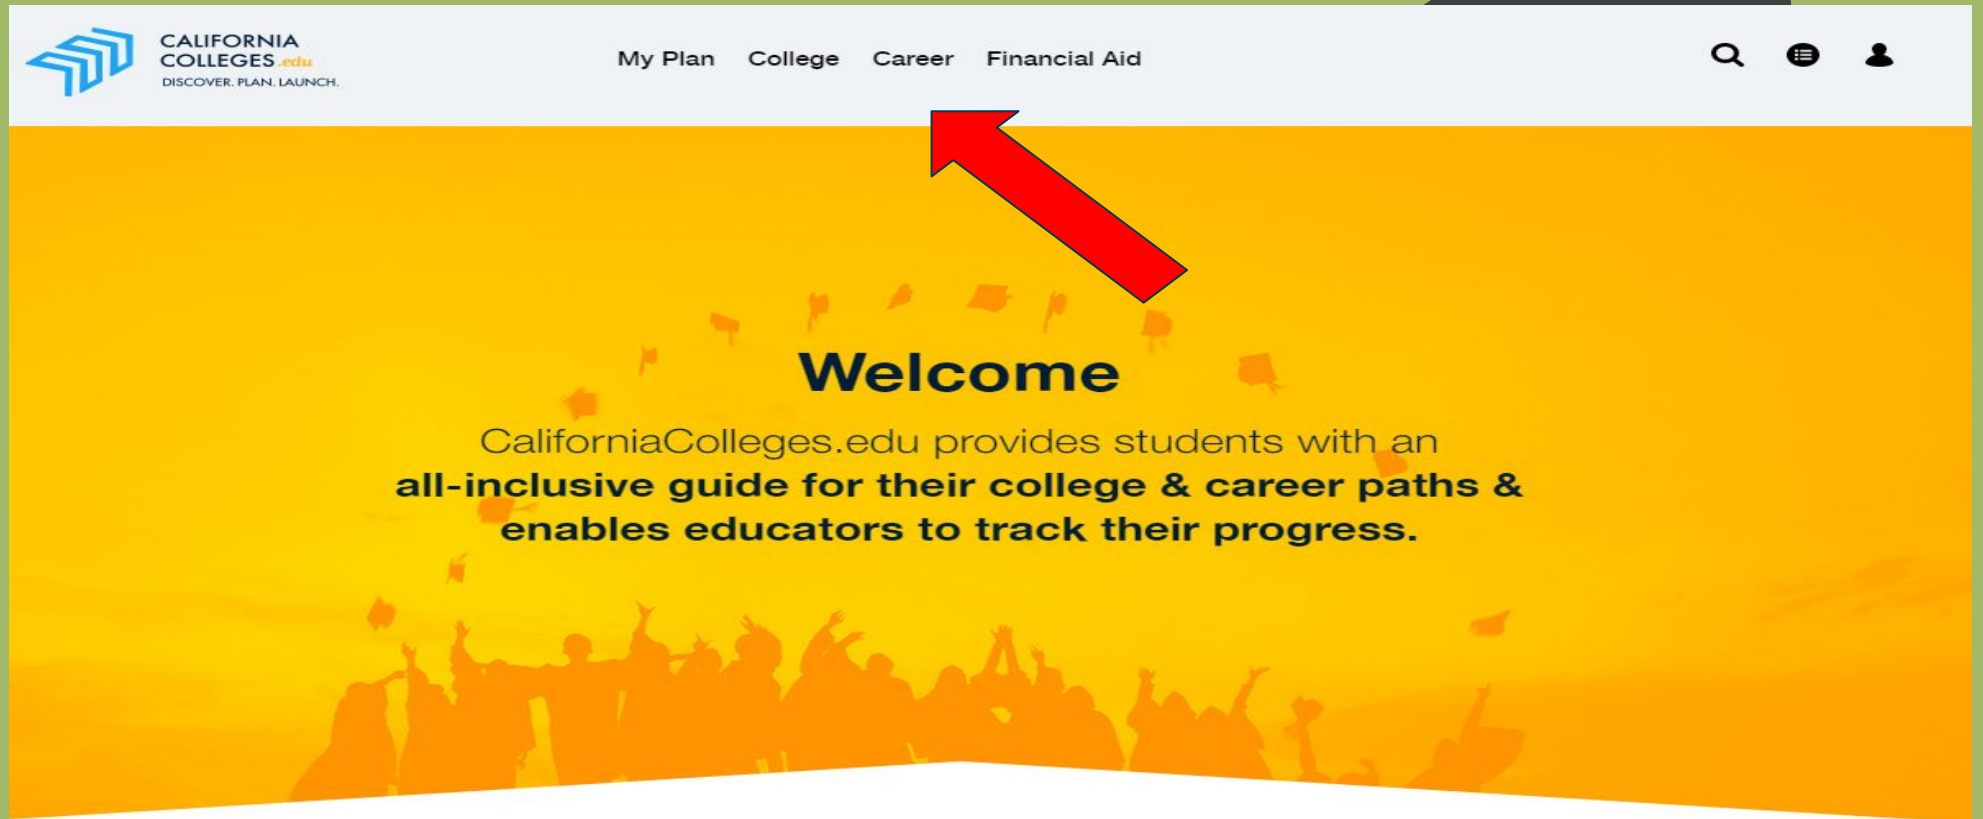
CALIFORNIA COLLEGES.edu
DISCOVER. PLAN. LAUNCH.

My Plan College Career Financial Aid

Welcome

CaliforniaColleges.edu provides students with an **all-inclusive guide for their college & career paths & enables educators to track their progress.**